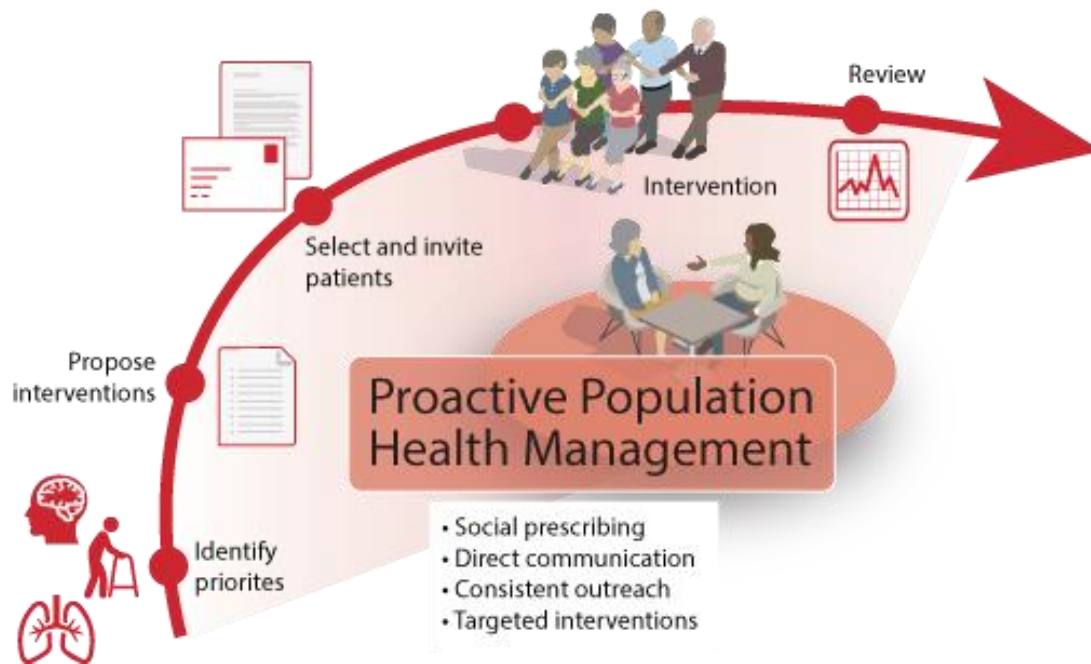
Review

Intervention

Select and invite patients

Propose interventions

Proactive Population Health Management

Identify priorites

• Social prescribing
• Direct communication
• Consistent outreach
• Targeted interventions